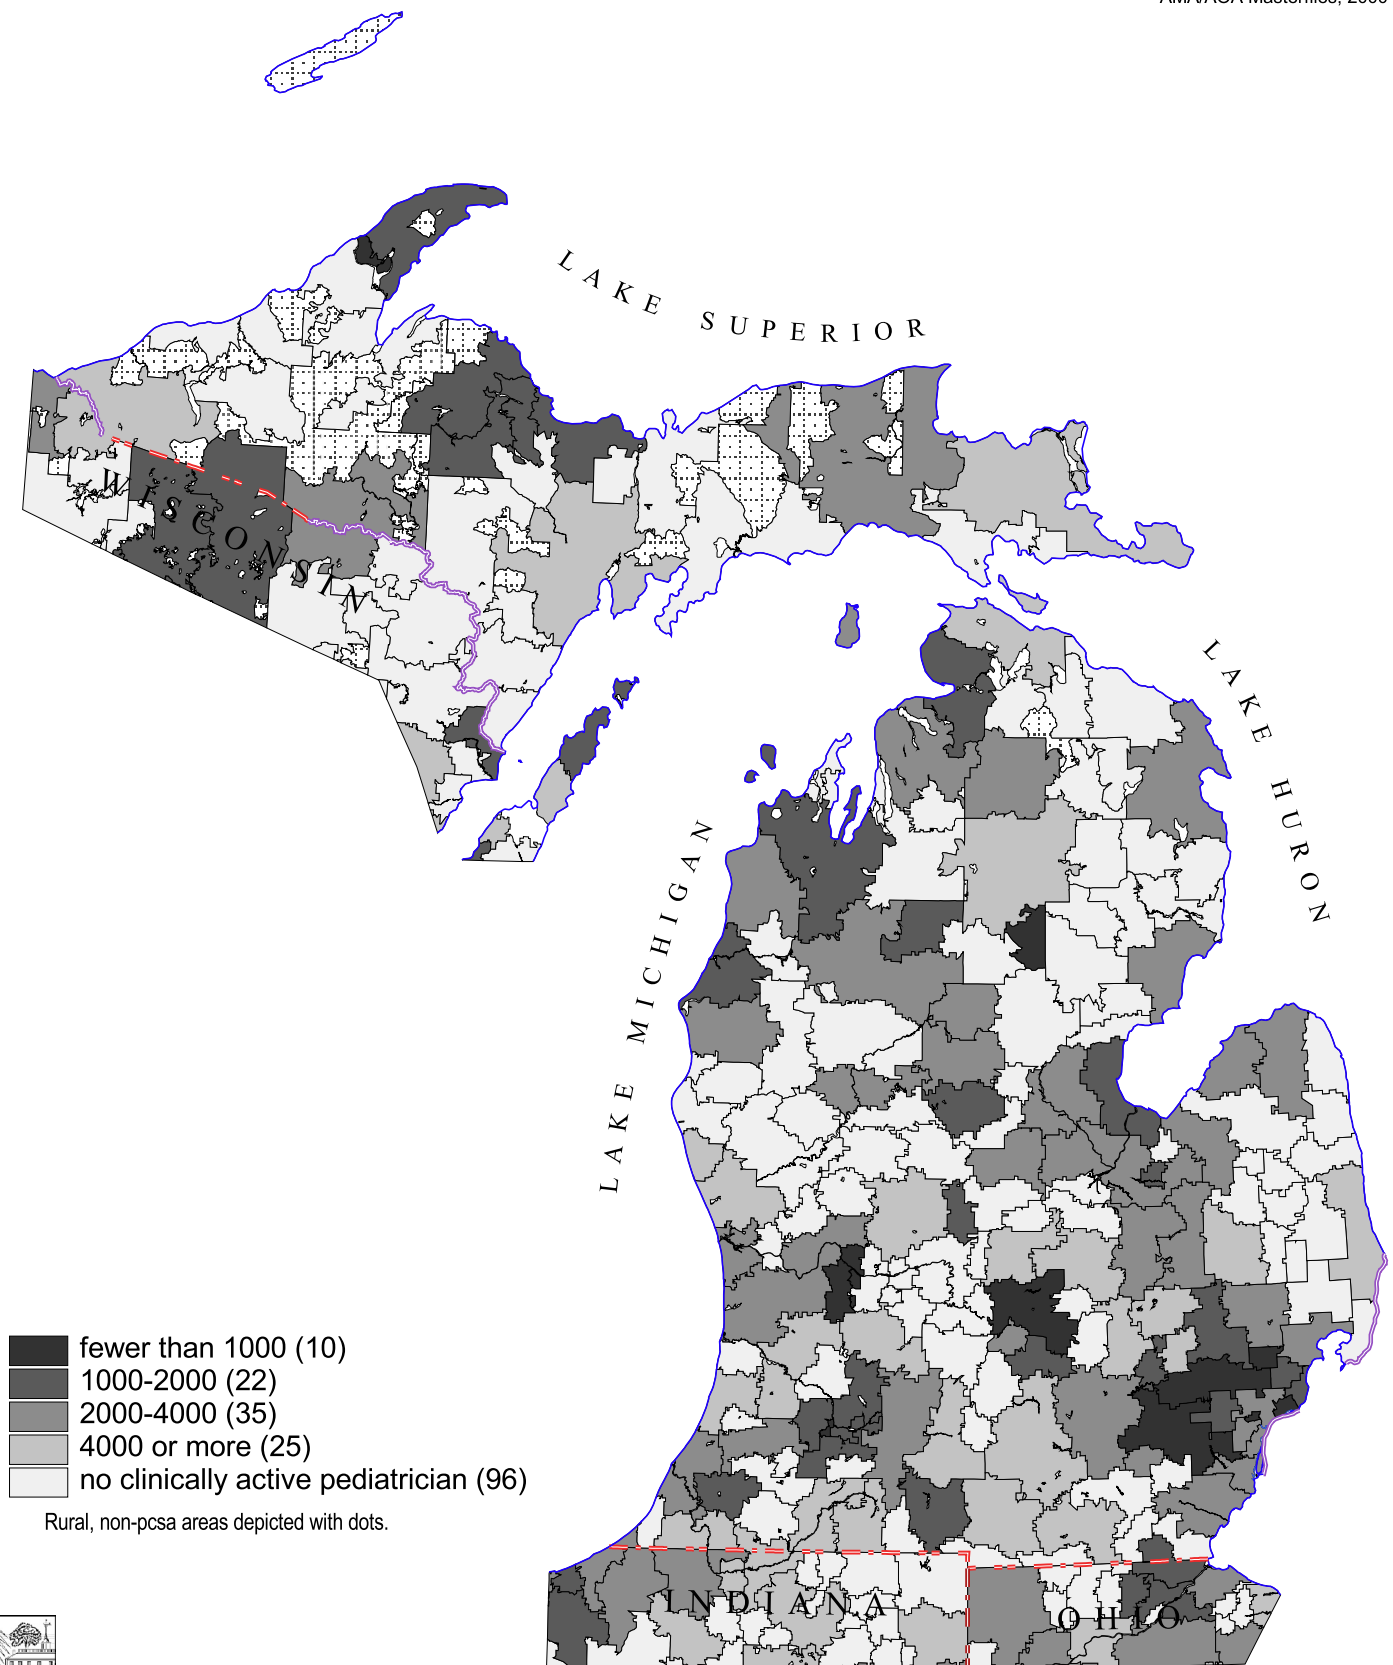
AMA/AOA Masterfiles, 2006

LAKE SUPERIOR

WISCONSIN

LAKE HURON

LAKE MICHIGAN

fewer than 1000 (10)
1000-2000 (22)
2000-4000 (35)
4000 or more (25)
no clinically active pediatrician (96)

Rural, non-pcsa areas depicted with dots.

INDIANA

OHIO